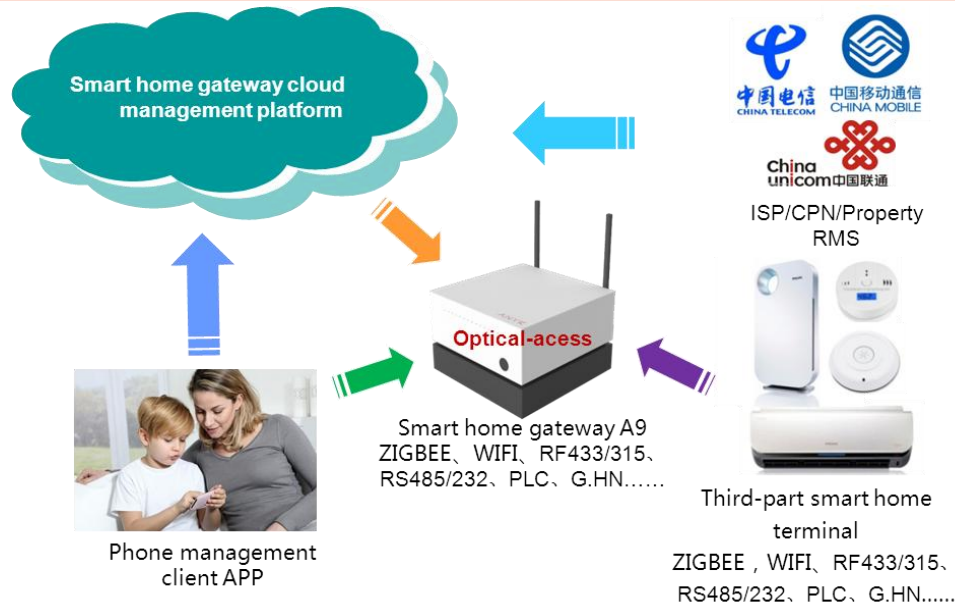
Smart home gateway cloud management platform

中国电信 CHINA TELECOM

中国移动通信 CHINA MOBILE

China unicom中国联通

ISP/CPN/Property RMS

Optical-acess

Smart home gateway A9
ZIGBEE、WIFI、RF433/315、RS485/232、PLC、G.HN……

Phone management client APP

Third-part smart home terminal
ZIGBEE，WIFI、RF433/315、RS485/232、PLC、G.HN……